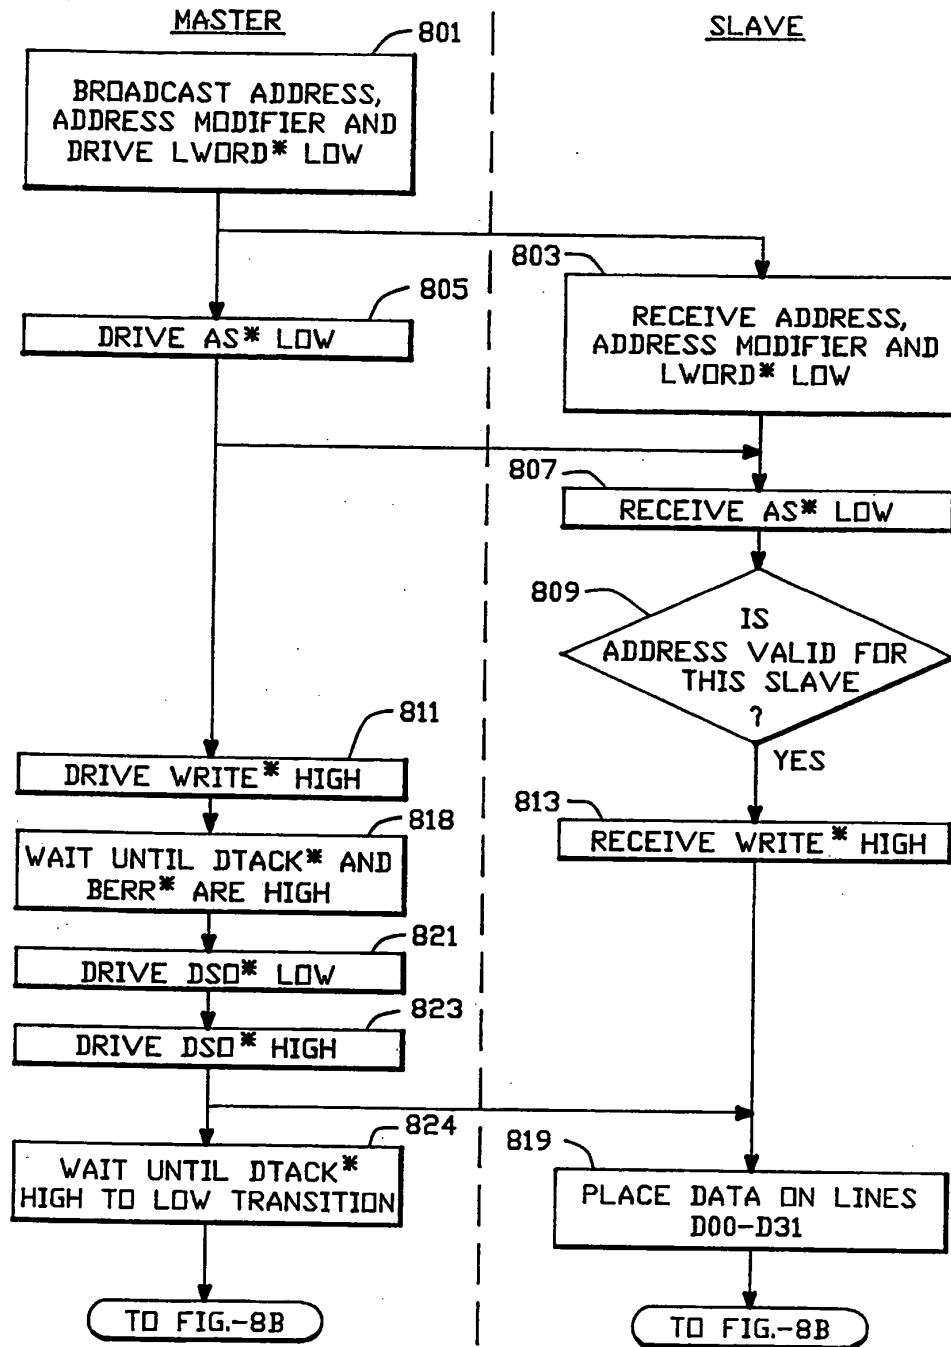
MASTER

SLAVE

801

BROADCAST ADDRESS, ADDRESS MODIFIER AND DRIVE LWORD* LOW

803

RECEIVE ADDRESS, ADDRESS MODIFIER AND LWORD* LOW

805

DRIVE AS* LOW

807

RECEIVE AS* LOW

809

IS ADDRESS VALID FOR THIS SLAVE ?

YES

811

DRIVE WRITE* HIGH

813

RECEIVE WRITE* HIGH

818

WAIT UNTIL DTACK* AND BERR* ARE HIGH

821

DRIVE DS0* LOW

823

DRIVE DS0* HIGH

824

WAIT UNTIL DTACK* HIGH TO LOW TRANSITION

819

PLACE DATA ON LINES D00-D31

TO FIG.-8B

TO FIG.-8B